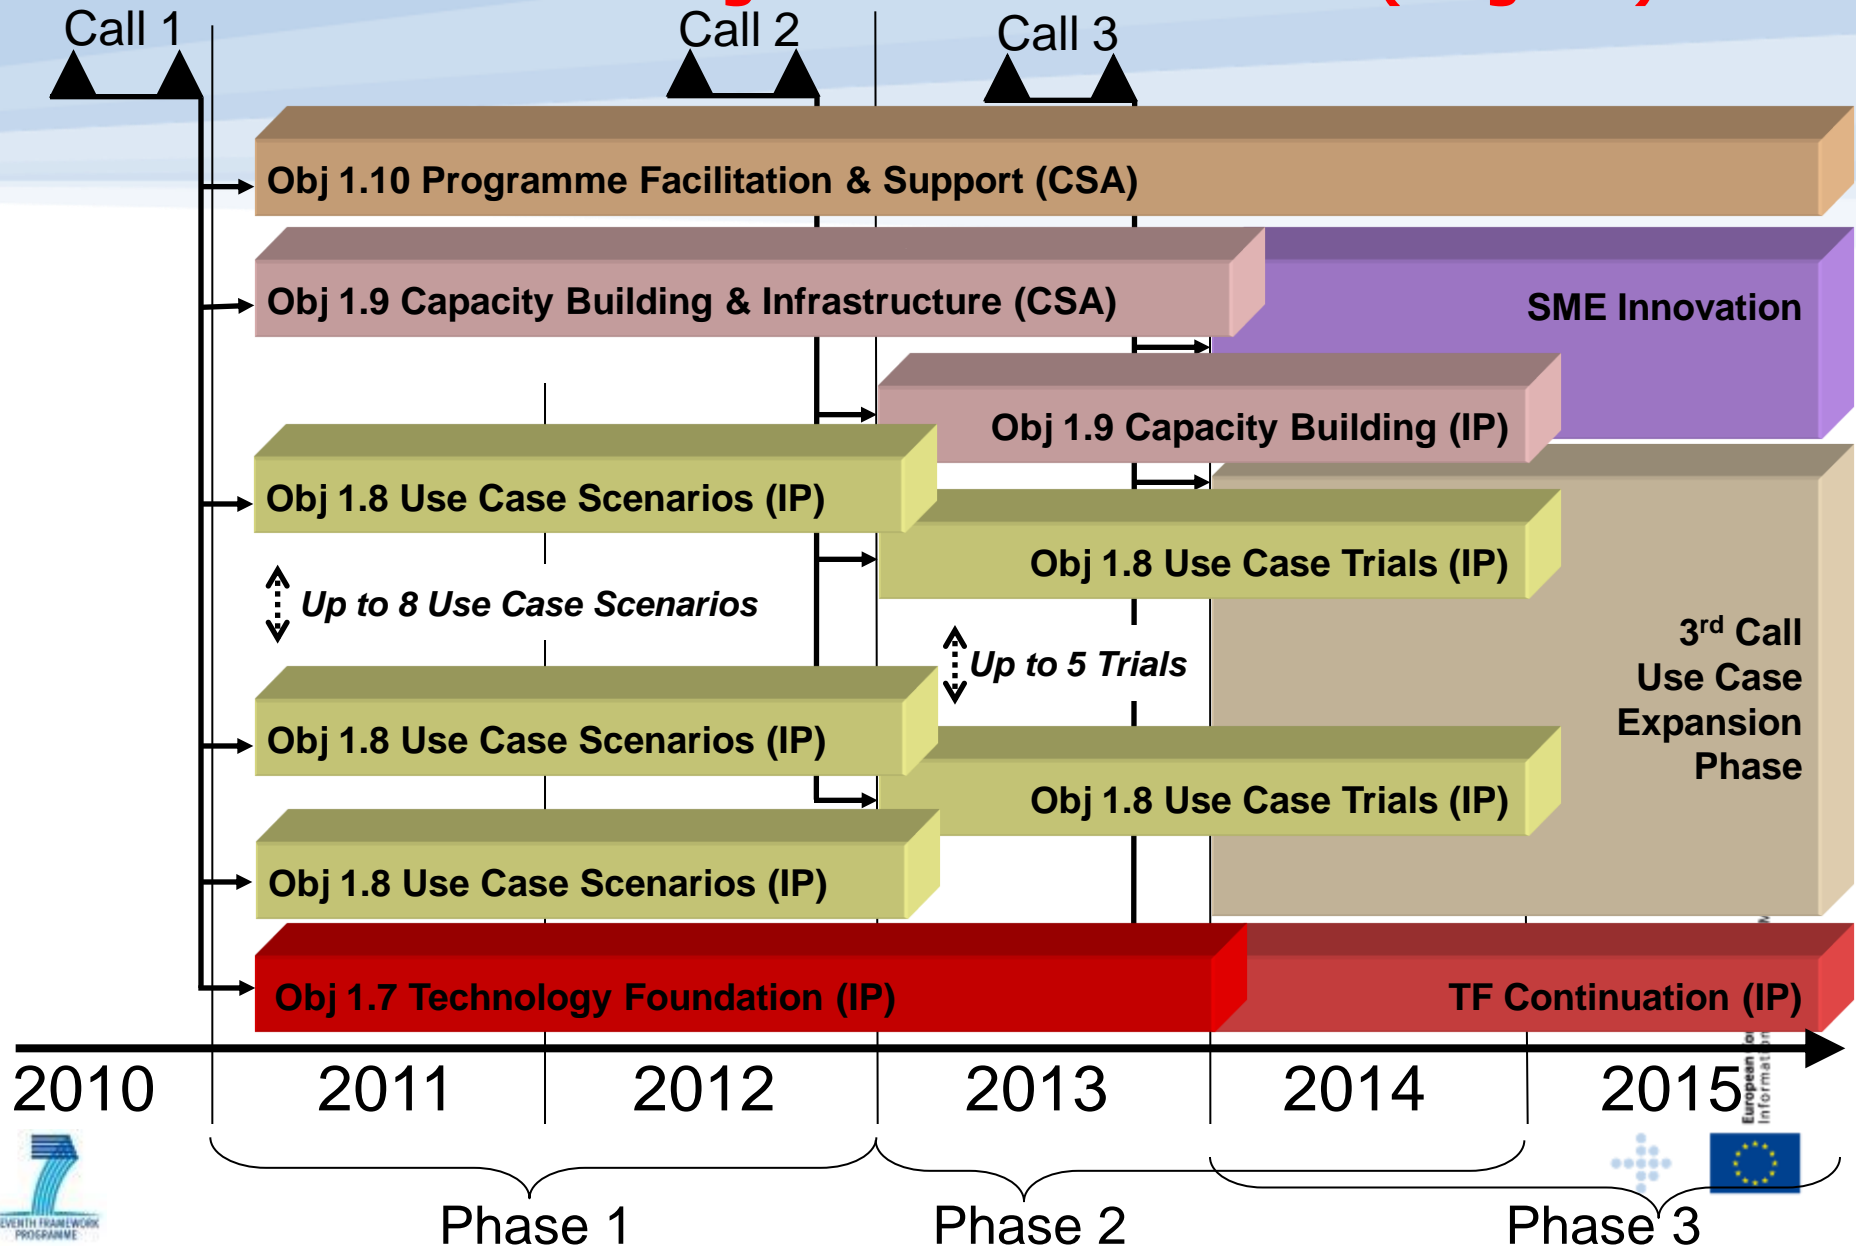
Call 1

Call 2

Call 3

Obj 1.10 Programme Facilitation & Support (CSA)

Obj 1.9 Capacity Building & Infrastructure (CSA)

SME Innovation

Obj 1.9 Capacity Building (IP)

Obj 1.8 Use Case Scenarios (IP)

Obj 1.8 Use Case Trials (IP)

Up to 8 Use Case Scenarios

Up to 5 Trials

3$^{rd}$ Call
Use Case
Expansion
Phase

Obj 1.8 Use Case Scenarios (IP)

Obj 1.8 Use Case Trials (IP)

Obj 1.8 Use Case Scenarios (IP)

Obj 1.7 Technology Foundation (IP)

TF Continuation (IP)

2010

2011

2012

2013

2014

2015

SEVENTH FRAMEWORK PROGRAMME

European Information

Phase 1

Phase 2

Phase 3